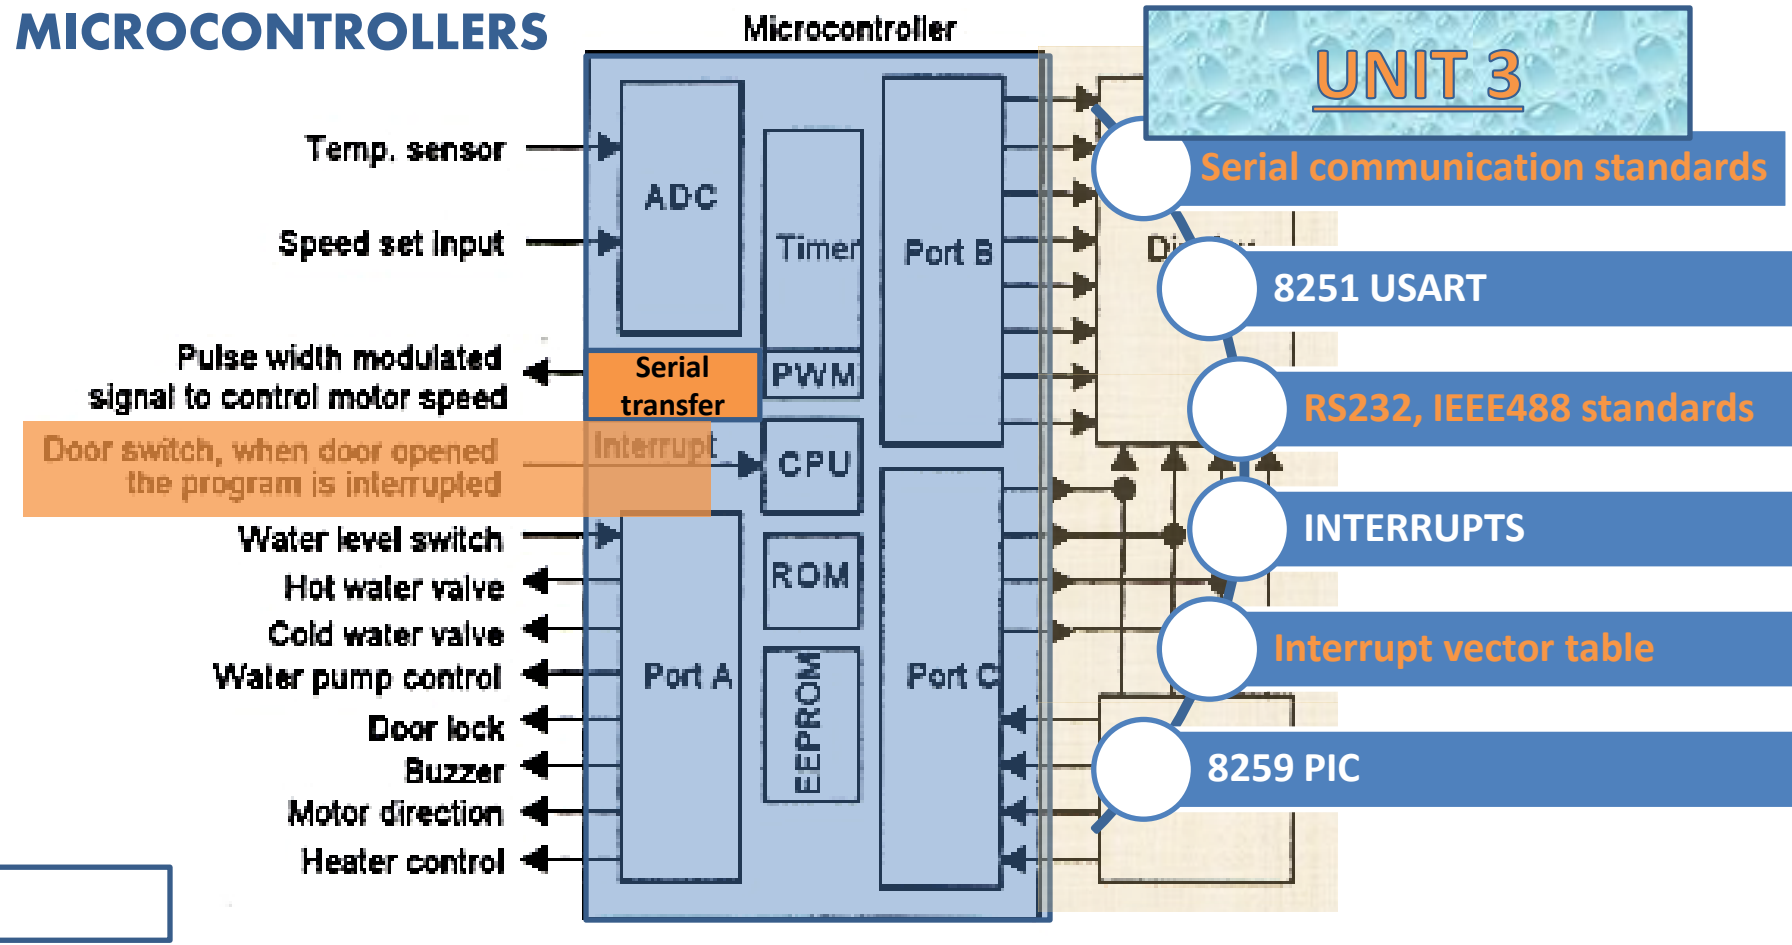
MICROCONTROLLERS

UNIT 3

Microcontroller

Temp. sensor

Speed set input

Pulse width modulated signal to control motor speed

Door switch, when door opened the program is interrupted

Water level switch

Hot water valve

Cold water valve

Water pump control

Door lock

Buzzer

Motor direction

Heater control

ADC

Timer

Port B

Serial transfer

PWM

Interrupt

CPU

ROM

EEPROM

Port A

Port C

Di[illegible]

Serial communication standards

8251 USART

RS232, IEEE488 standards

INTERRUPTS

Interrupt vector table

8259 PIC